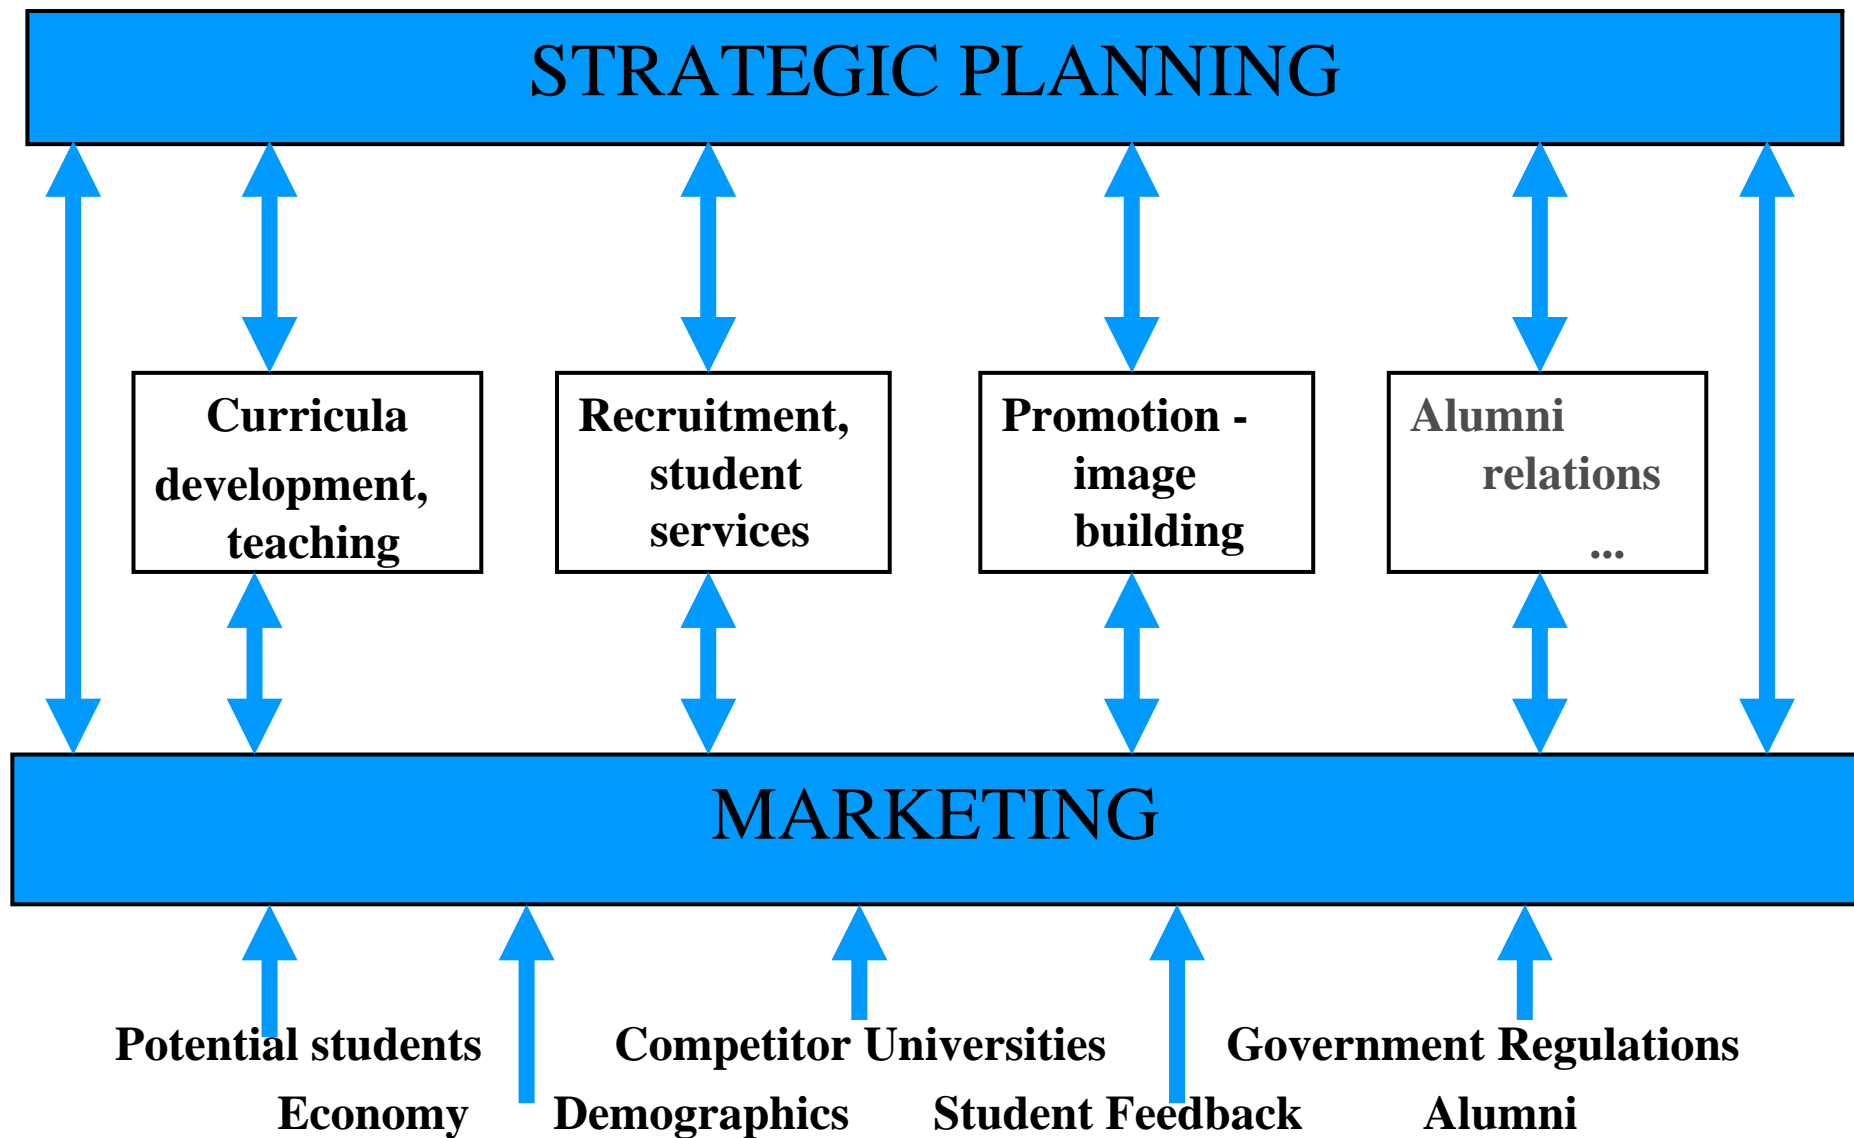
STRATEGIC PLANNING

Curricula development, teaching

Recruitment, student services

Promotion - image building

Alumni relations ...

MARKETING

Potential students

Competitor Universities

Government Regulations

Economy

Demographics

Student Feedback

Alumni